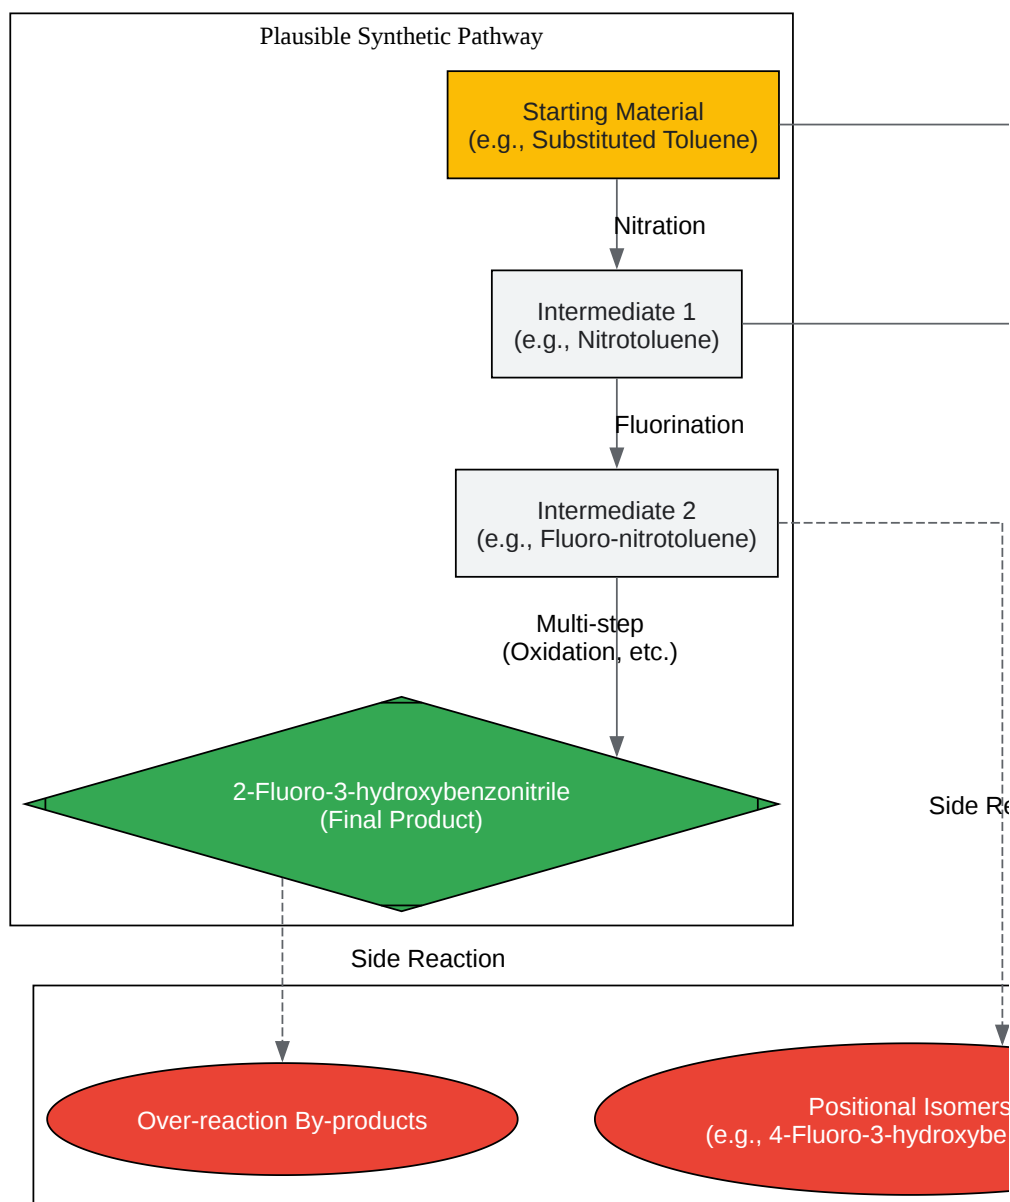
Plausible Synthetic Pathway

Starting Material
(e.g., Substituted Toluene)

Nitration

Intermediate 1
(e.g., Nitrotoluene)

Fluorination

Intermediate 2
(e.g., Fluoro-nitrotoluene)

Multi-step
(Oxidation, etc.)

2-Fluoro-3-hydroxybenzonitrile
(Final Product)

Side Re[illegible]

Side Reaction

Over-reaction By-products

Positional Isomers
(e.g., 4-Fluoro-3-hydroxybe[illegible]